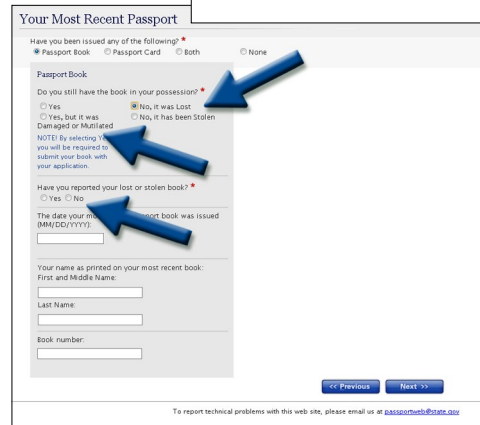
Your Most Recent Passport

Have you been issued any of the following? *
Passport Book Passport Card Both None

Passport Book

Do you still have the book in your possession? *
Yes No, it was Lost
Yes, but it was Damaged or Mutilated No, it has been Stolen

NOTE! By selecting Y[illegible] you will be required to submit your book with your application.

Have you reported your lost or stolen book? *
Yes No

The date your mo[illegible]port book was issued (MM/DD/YYYY):

Your name as printed on your most recent book:
First and Middle Name:

Last Name:

Book number:

<< Previous Next >>

To report technical problems with this web site, please email us at passportweb@state.gov